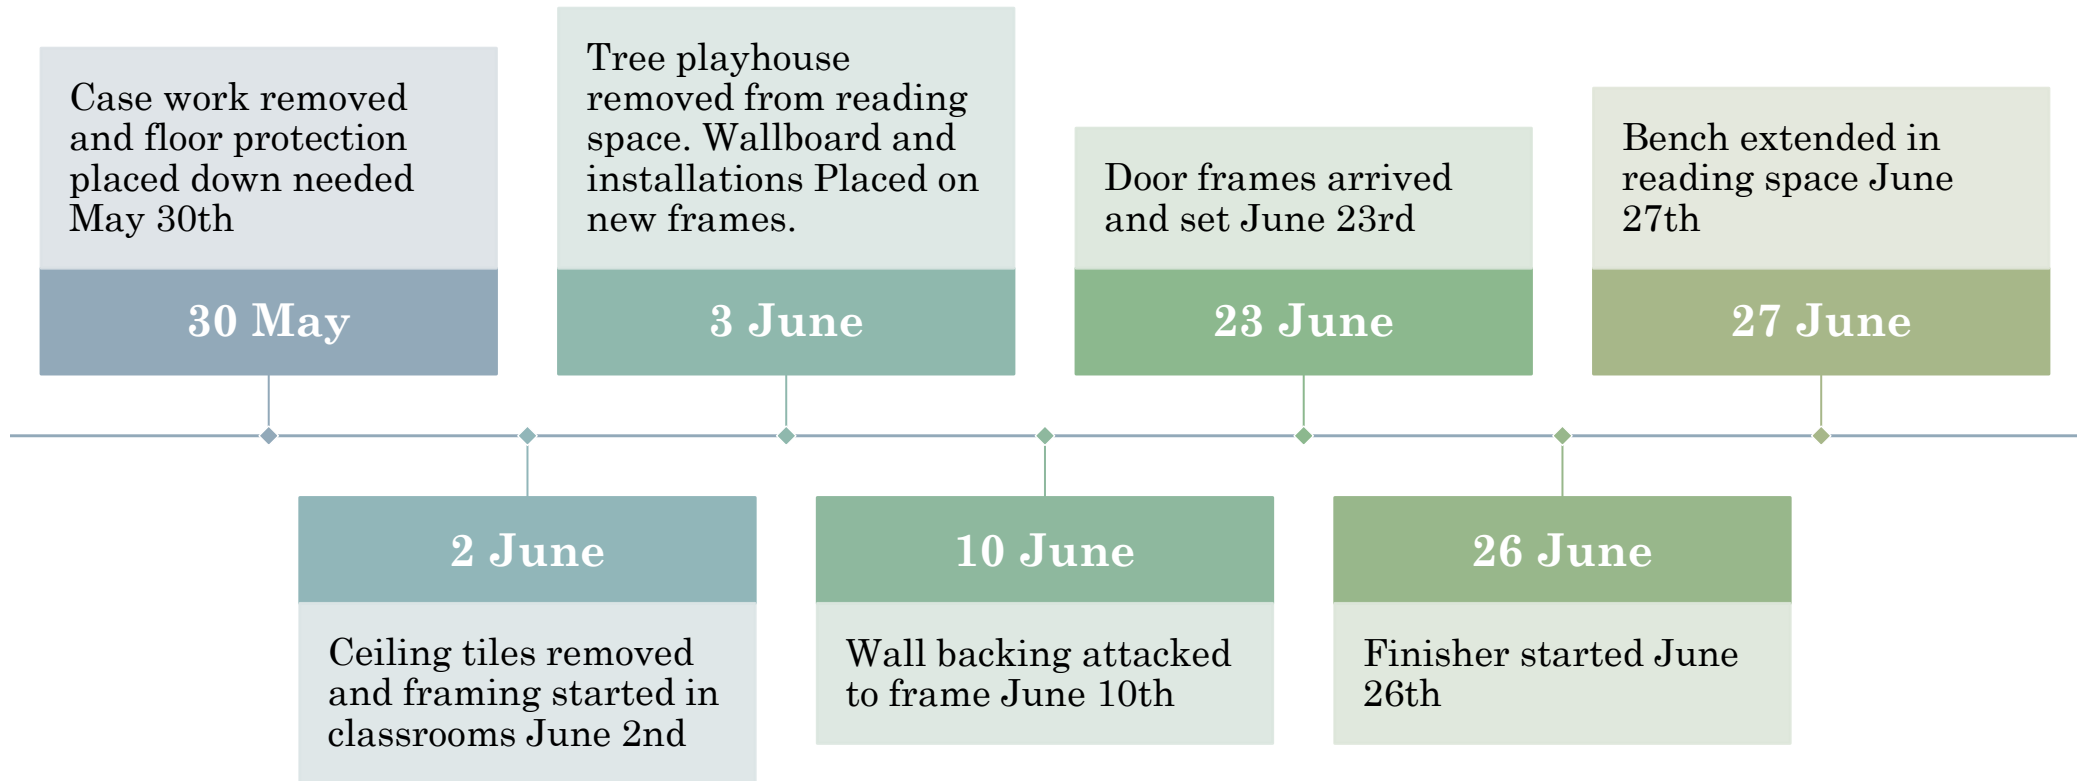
Case work removed and floor protection placed down needed May 30th

30 May

Ceiling tiles removed and framing started in classrooms June 2nd

2 June

Tree playhouse removed from reading space. Wallboard and installations Placed on new frames.

3 June

Wall backing attacked to frame June 10th

10 June

Door frames arrived and set June 23rd

23 June

Finisher started June 26th

26 June

Bench extended in reading space June 27th

27 June